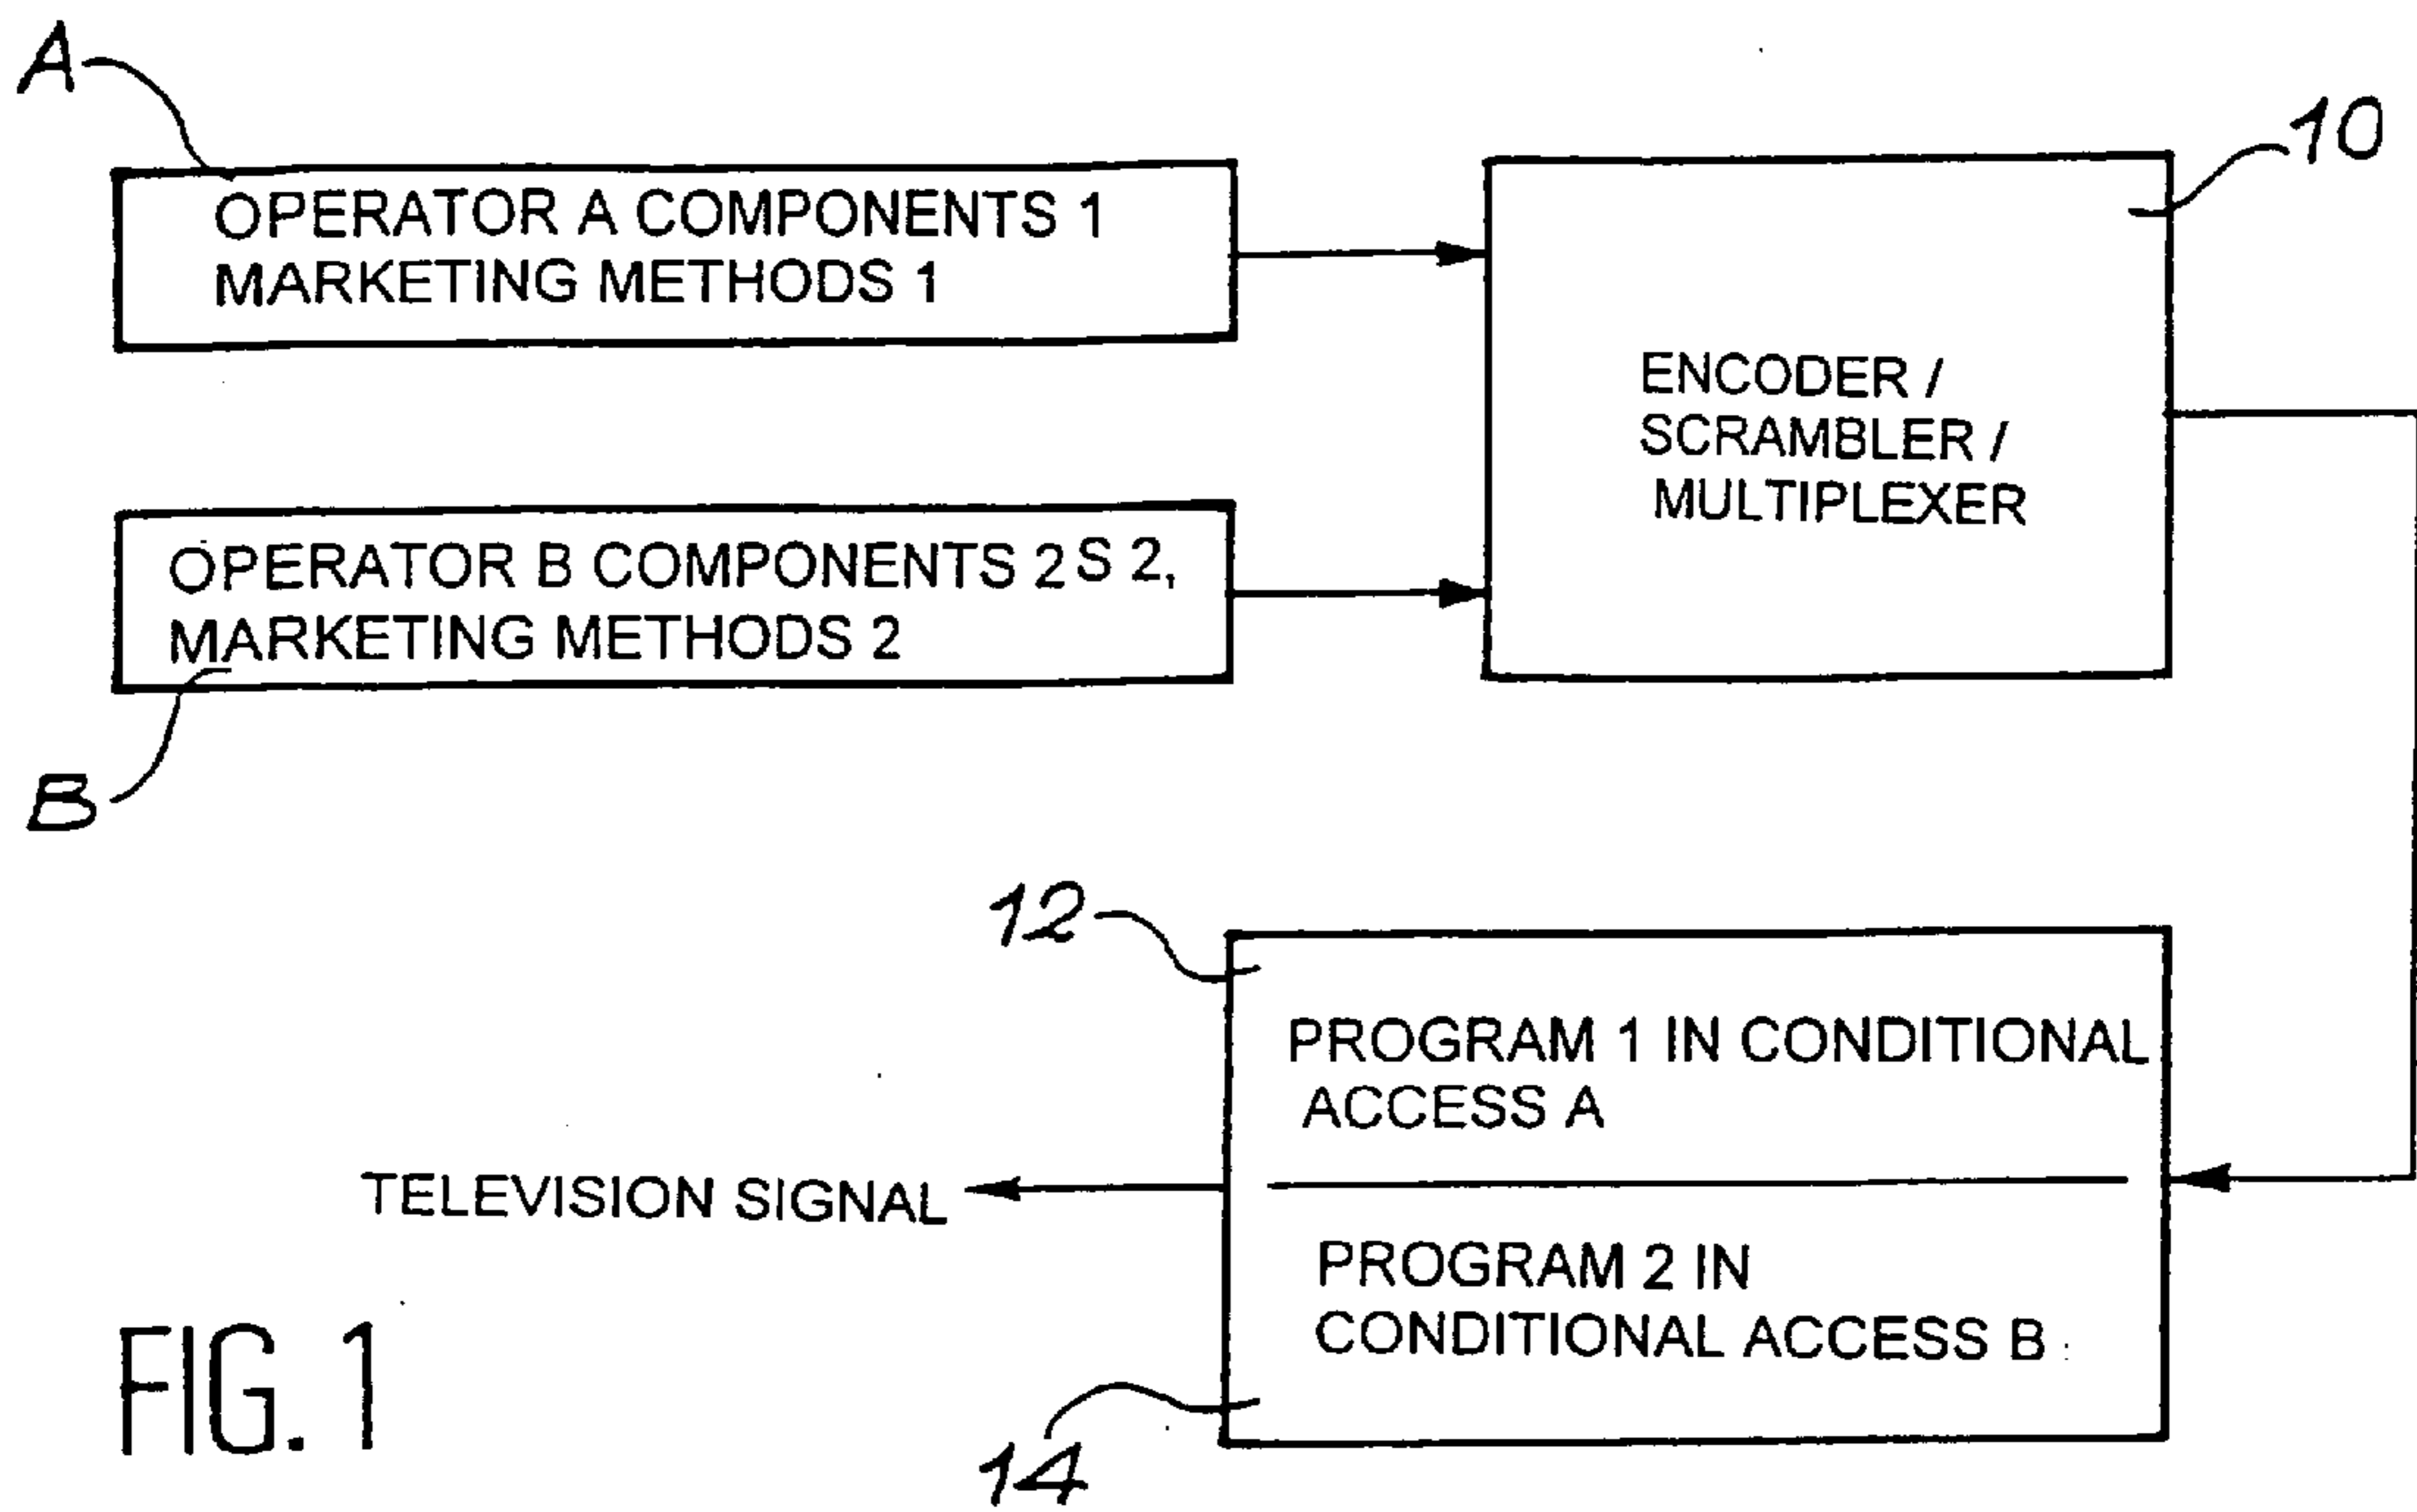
A

OPERATOR A COMPONENTS 1
MARKETING METHODS 1

10

ENCODER /
SCRAMBLER /
MULTIPLEXER

OPERATOR B COMPONENTS 2S 2,
MARKETING METHODS 2

B

12

PROGRAM 1 IN CONDITIONAL
ACCESS A

TELEVISION SIGNAL

PROGRAM 2 IN
CONDITIONAL ACCESS B

FIG. 1

14